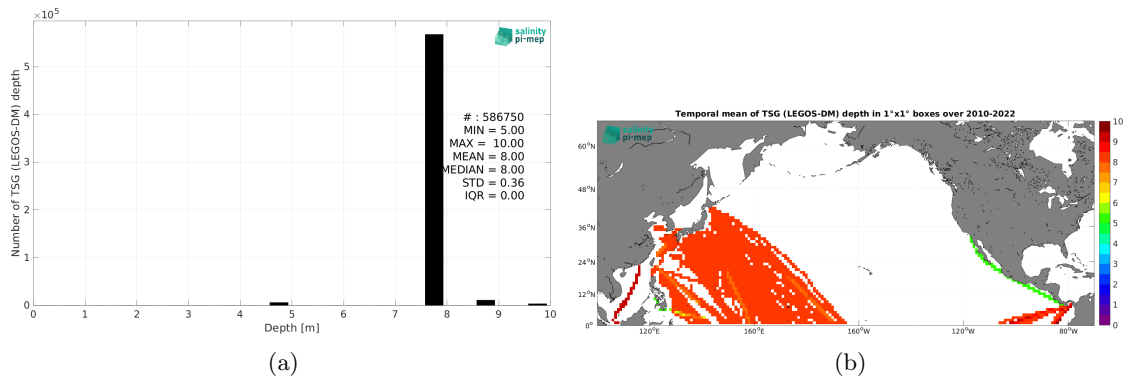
$\times 10^5$

salinity pi-mep

Number of TSG (LEGOS-DM) depth

5
4
3
2
1
0

# : 586750
MIN = 5.00
MAX = 10.00
MEAN = 8.00
MEDIAN = 8.00
STD = 0.36
IQR = 0.00

0 1 2 3 4 5 6 7 8 9 10

Depth [m]

(a)

Temporal mean of TSG (LEGOS-DM) depth in 1°x1° boxes over 2010-2022

salinity pi-mep

60°N
48°N
36°N
24°N
12°N
0°

120°E 160°E 160°W 120°W 80°W

10
9
8
7
6
5
4
3
2
1
0

(b)